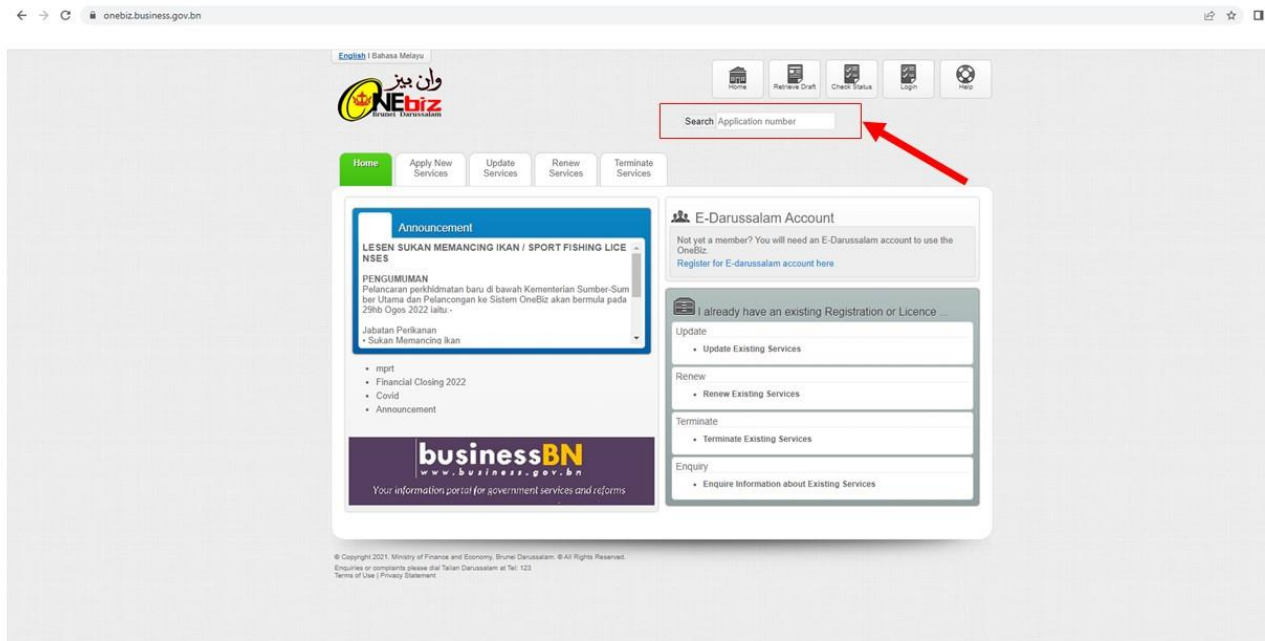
onebiz.business.gov.bn

English | Bahasa Melayu

وان بيز
ONEbiz
Brunei Darussalam

Home Retrieve Draft Check Status Login Help

Search Application number

Home Apply New Services Update Services Renew Services Terminate Services

Announcement

LESEN SUKAN MEMANCING IKAN / SPORT FISHING LICENSES

PENGUMUMAN
Pelancaran perkhidmatan baru di bawah Kementerian Sumber-Sumber Utama dan Pelancongan ke Sistem OneBiz akan bermula pada 29hb Ogos 2022 iaitu:-

Jabatan Perikanan
• Sukan Memancing Ikan

• mprt
• Financial Closing 2022
• Covid
• Announcement

businessBN
www.business.gov.bn
Your information portal for government services and reforms

E-Darussalam Account

Not yet a member? You will need an E-Darussalam account to use the OneBiz.
Register for E-darussalam account here

I already have an existing Registration or Licence ...

Update
• Update Existing Services

Renew
• Renew Existing Services

Terminate
• Terminate Existing Services

Enquiry
• Enquire Information about Existing Services

© Copyright 2021. Ministry of Finance and Economy, Brunei Darussalam. © All Rights Reserved.
Enquiries or complaints please dial Talian Darussalam at Tel: 123
Terms of Use | Privacy Statement